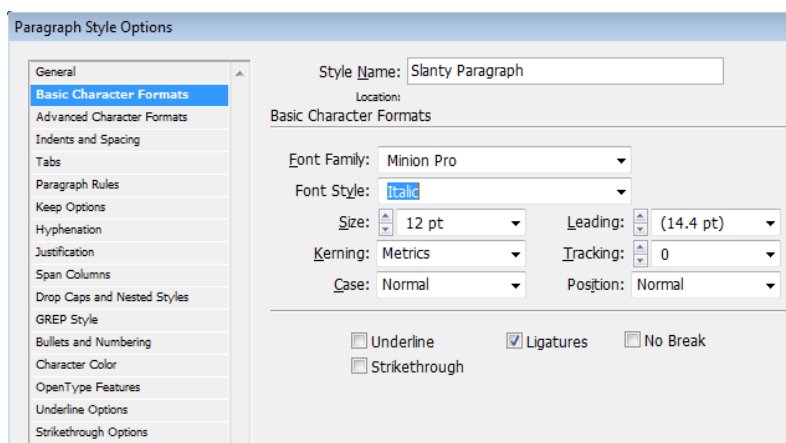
Paragraph Style Options

General
Basic Character Formats
Advanced Character Formats
Indents and Spacing
Tabs
Paragraph Rules
Keep Options
Hyphenation
Justification
Span Columns
Drop Caps and Nested Styles
GREP Style
Bullets and Numbering
Character Color
OpenType Features
Underline Options
Strikethrough Options

Style Name: Slanty Paragraph
Location:
Basic Character Formats

Font Family: Minion Pro
Font Style: Italic
Size: 12 pt
Leading: (14.4 pt)
Kerning: Metrics
Tracking: 0
Case: Normal
Position: Normal

Underline
Ligatures
No Break
Strikethrough